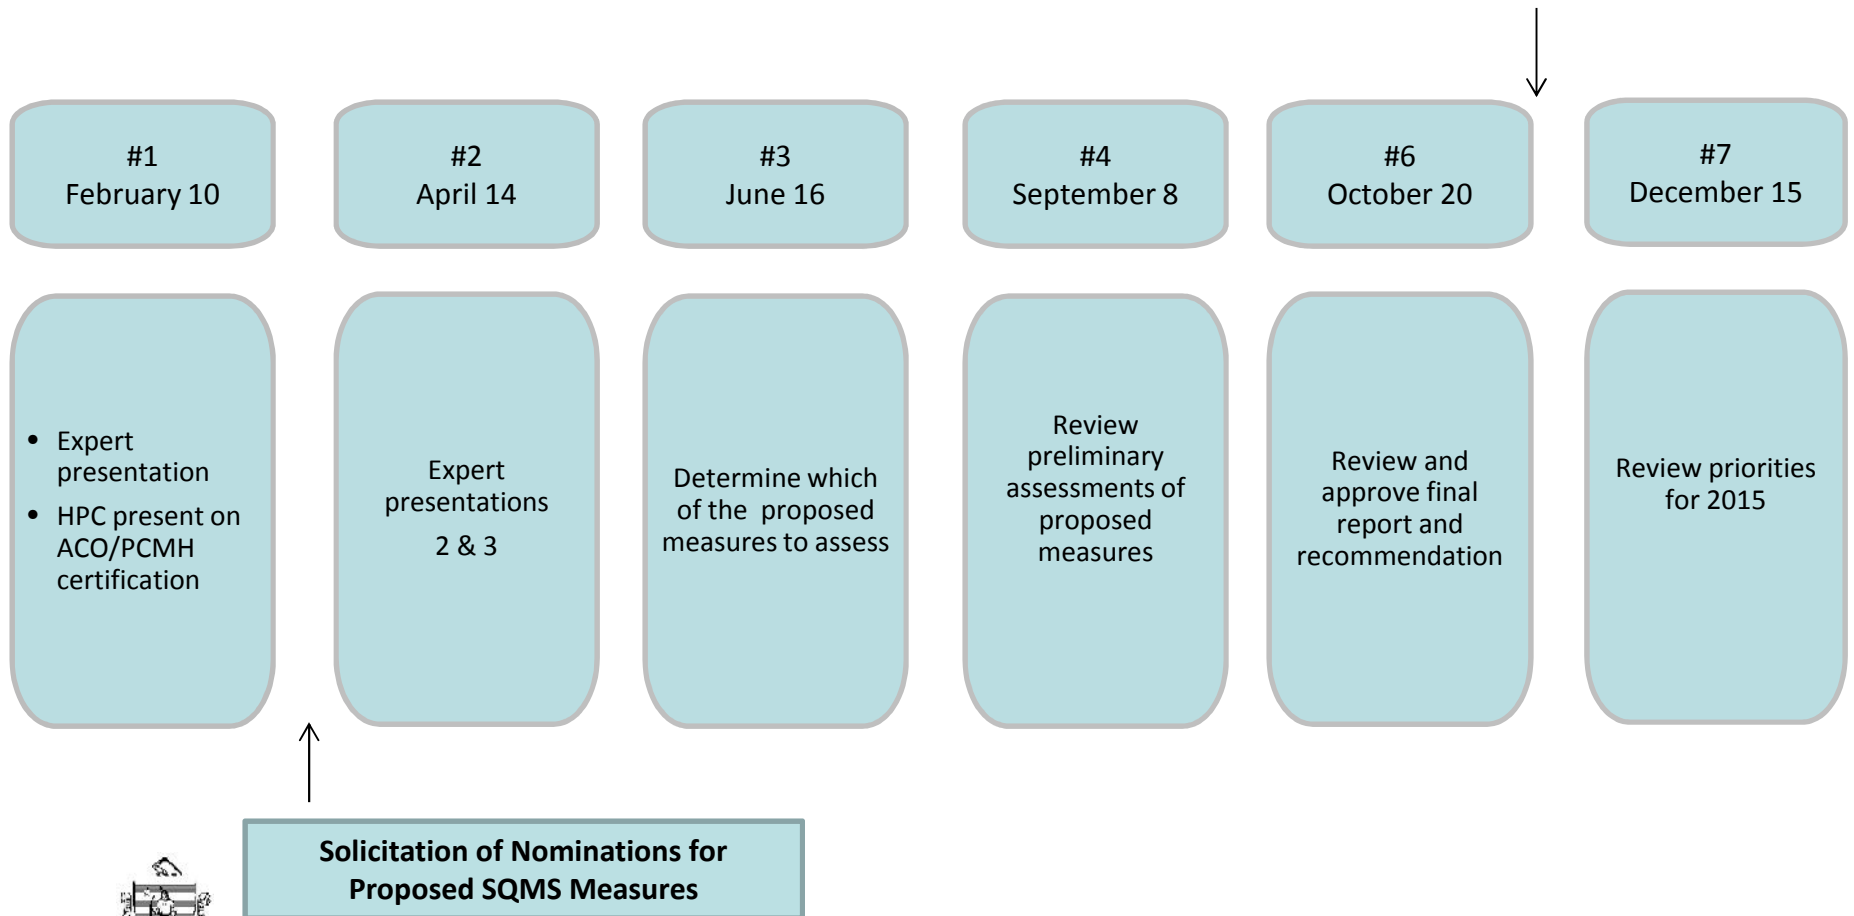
#1
February 10

#2
April 14

#3
June 16

#4
September 8

#6
October 20

#7
December 15

- Expert presentation
- HPC present on ACO/PCMH certification

Expert presentations
2 & 3

Determine which of the proposed measures to assess

Review preliminary assessments of proposed measures

Review and approve final report and recommendation

Review priorities for 2015

**Solicitation of Nominations for Proposed SQMS Measures**